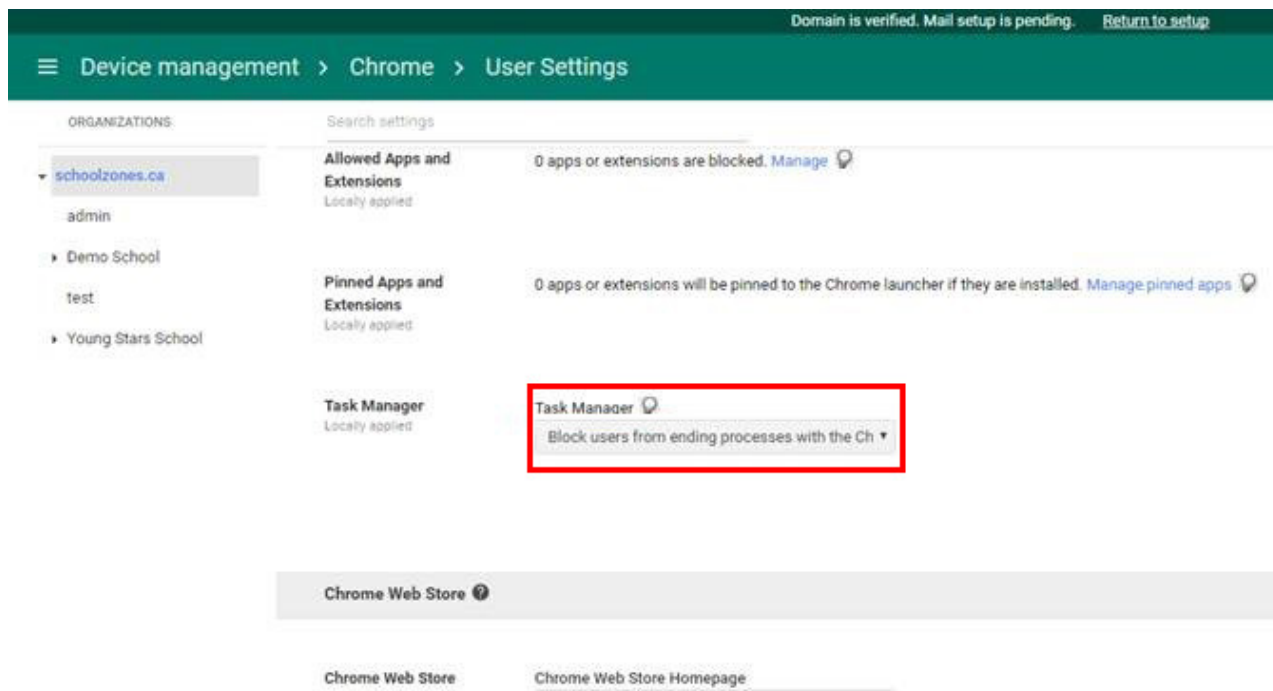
Domain is verified. Mail setup is pending. Return to setup

≡ Device management > Chrome > User Settings

ORGANIZATIONS

schoolzones.ca

admin

Demo School

test

Young Stars School

Search settings

Allowed Apps and Extensions
Locally applied

0 apps or extensions are blocked. Manage

Pinned Apps and Extensions
Locally applied

0 apps or extensions will be pinned to the Chrome launcher if they are installed. Manage pinned apps

Task Manager
Locally applied

Task Manager

Block users from ending processes with the Ch

Chrome Web Store

Chrome Web Store

Chrome Web Store Homepage